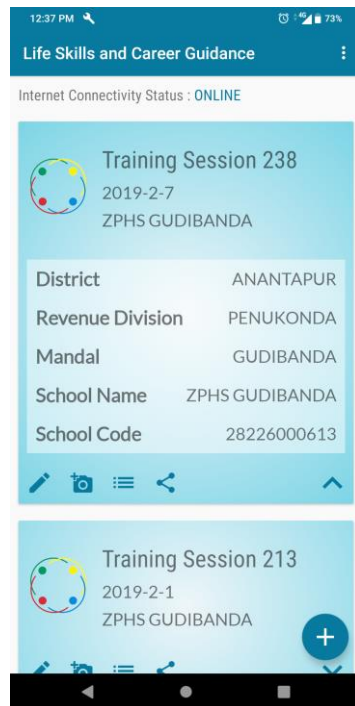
12:37 PM

73%

Life Skills and Career Guidance

Internet Connectivity Status : ONLINE

Training Session 238
2019-2-7
ZPHS GUDIBANDA

| District | ANANTAPUR |
|---|---|
| Revenue Division | PENUKONDA |
| Mandal | GUDIBANDA |
| School Name | ZPHS GUDIBANDA |
| School Code | 28226000613 |

Training Session 213
2019-2-1
ZPHS GUDIBANDA